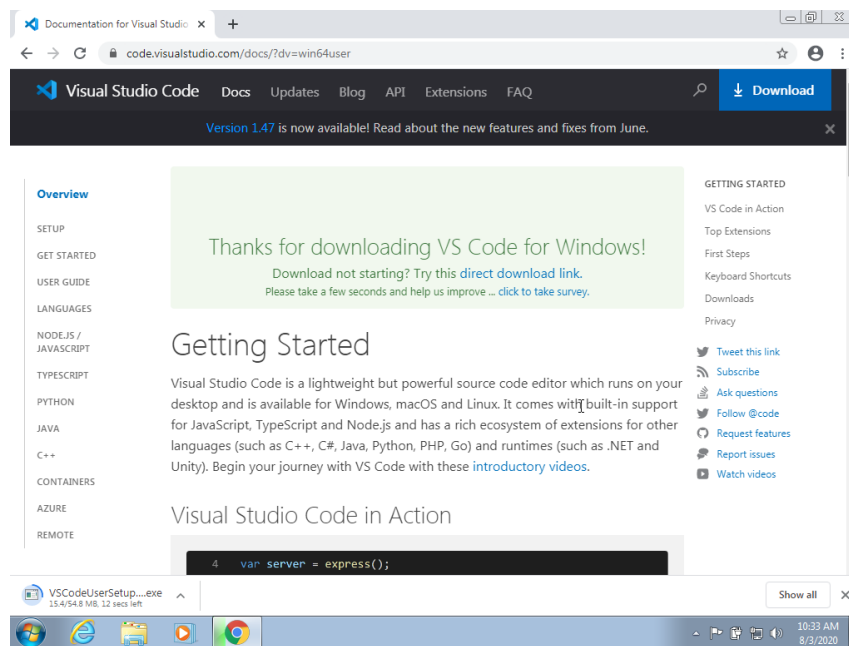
Documentation for Visual Studio ×

code.visualstudio.com/docs/?dv=win64user

Visual Studio Code Docs Updates Blog API Extensions FAQ

Download

Version 1.47 is now available! Read about the new features and fixes from June.

Overview

SETUP

GET STARTED

USER GUIDE

LANGUAGES

NODE.JS / JAVASCRIPT

TYPESCRIPT

PYTHON

JAVA

C++

CONTAINERS

AZURE

REMOTE

Thanks for downloading VS Code for Windows!

Download not starting? Try this direct download link.

Please take a few seconds and help us improve ... click to take survey.

Getting Started

Visual Studio Code is a lightweight but powerful source code editor which runs on your desktop and is available for Windows, macOS and Linux. It comes with built-in support for JavaScript, TypeScript and Node.js and has a rich ecosystem of extensions for other languages (such as C++, C#, Java, Python, PHP, Go) and runtimes (such as .NET and Unity). Begin your journey with VS Code with these introductory videos.

Visual Studio Code in Action

4 var server = express();

GETTING STARTED

VS Code in Action

Top Extensions

First Steps

Keyboard Shortcuts

Downloads

Privacy

Tweet this link

Subscribe

Ask questions

Follow @code

Request features

Report issues

Watch videos

VSCodeUserSetup....exe
15.4/54.8 MB, 12 secs left

Show all

10:33 AM
8/3/2020